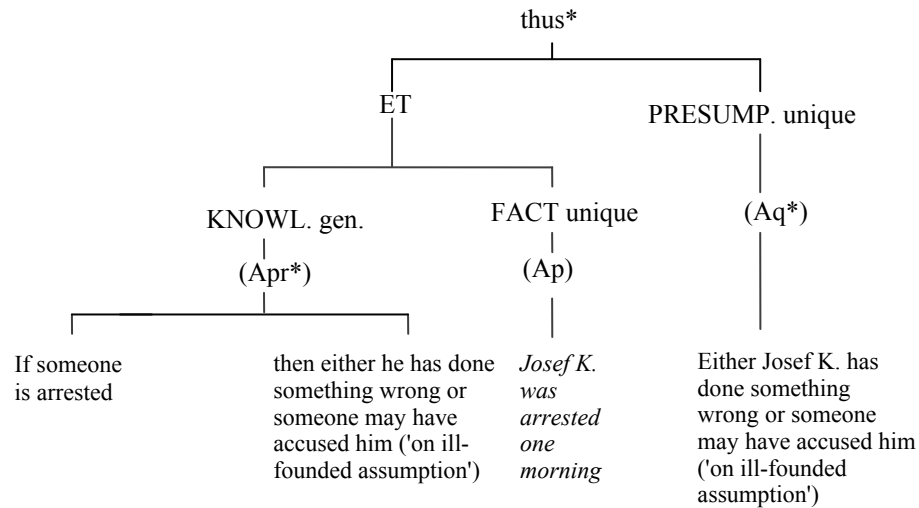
thus*

ET

PRESUMP. unique

KNOWL. gen.

(Apr*)

FACT unique

(Ap)

(Aq*)

If someone is arrested

then either he has done something wrong or someone may have accused him ('on ill-founded assumption')

*Josef K. was arrested one morning*

Either Josef K. has done something wrong or someone may have accused him ('on ill-founded assumption')